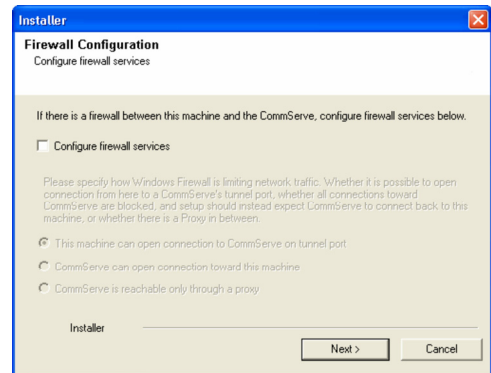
Installer

Firewall Configuration
Configure firewall services

If there is a firewall between this machine and the CommServe, configure firewall services below.

Configure firewall services

Please specify how Windows Firewall is limiting network traffic. Whether it is possible to open connection from here to a CommServe's tunnel port, whether all connections toward CommServe are blocked, and setup should instead expect CommServe to connect back to this machine, or whether there is a Proxy in between.

This machine can open connection to CommServe on tunnel port

CommServe can open connection toward this machine

CommServe is reachable only through a proxy

Installer

Next >

Cancel